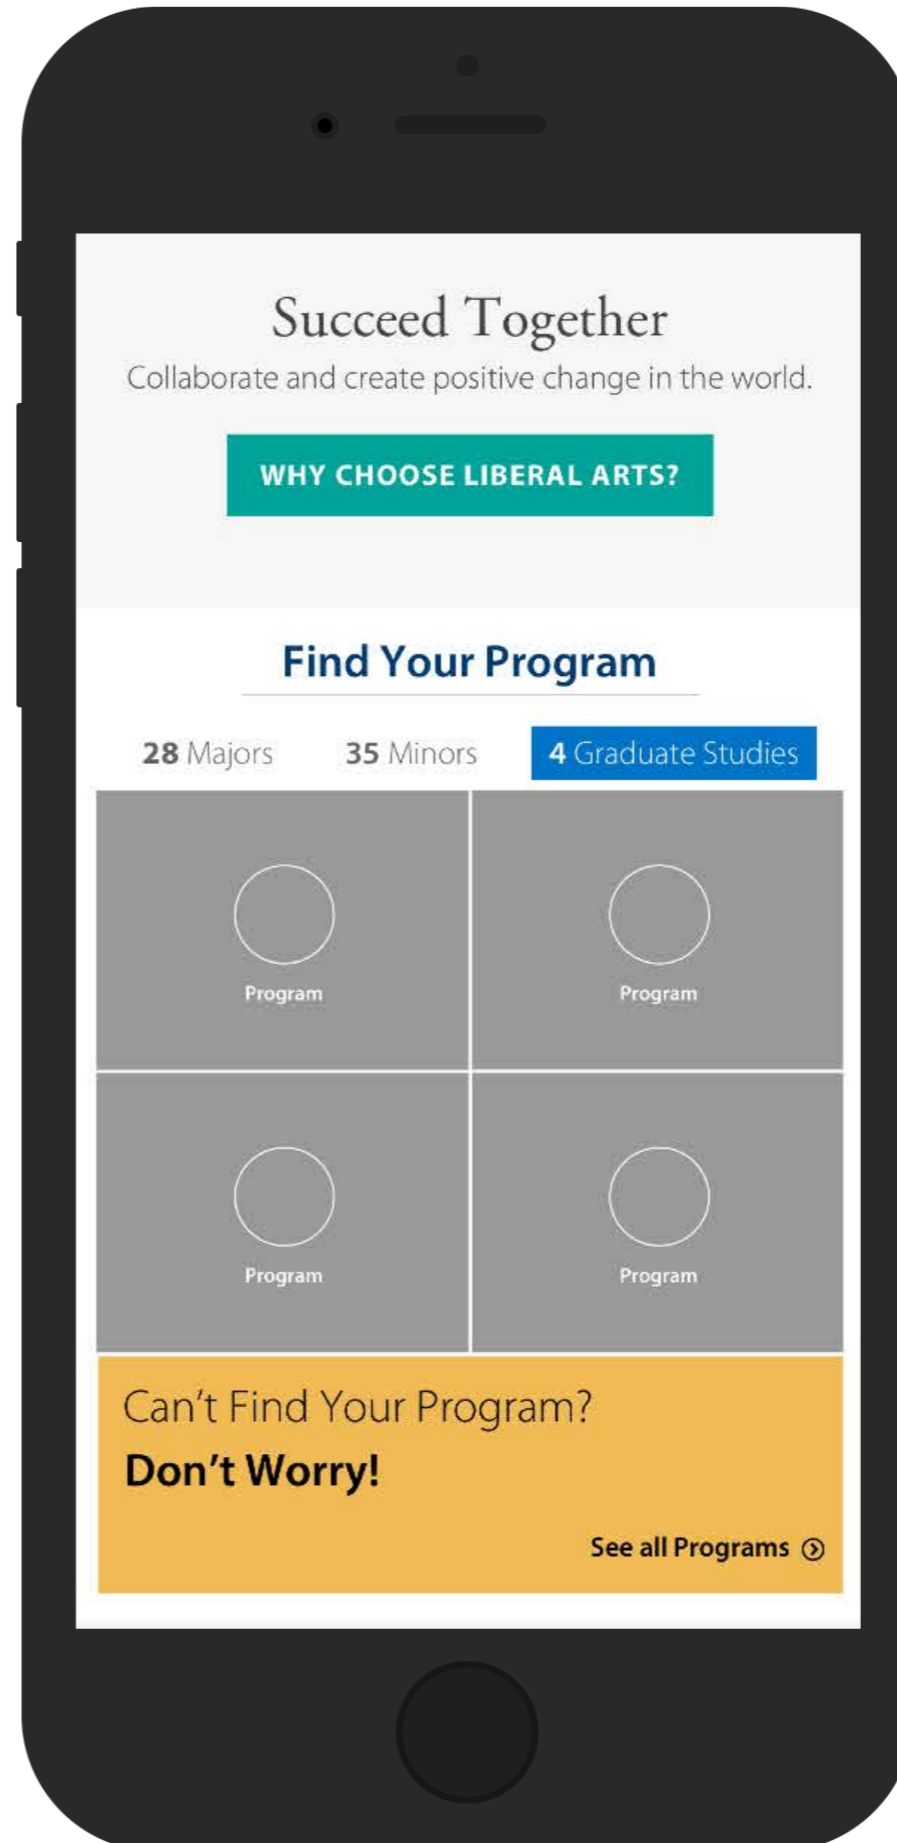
Succeed Together

Collaborate and create positive change in the world.

WHY CHOOSE LIBERAL ARTS?

Find Your Program

28 Majors

35 Minors

4 Graduate Studies

Program

Program

Program

Program

Can't Find Your Program?

Don't Worry!

See all Programs